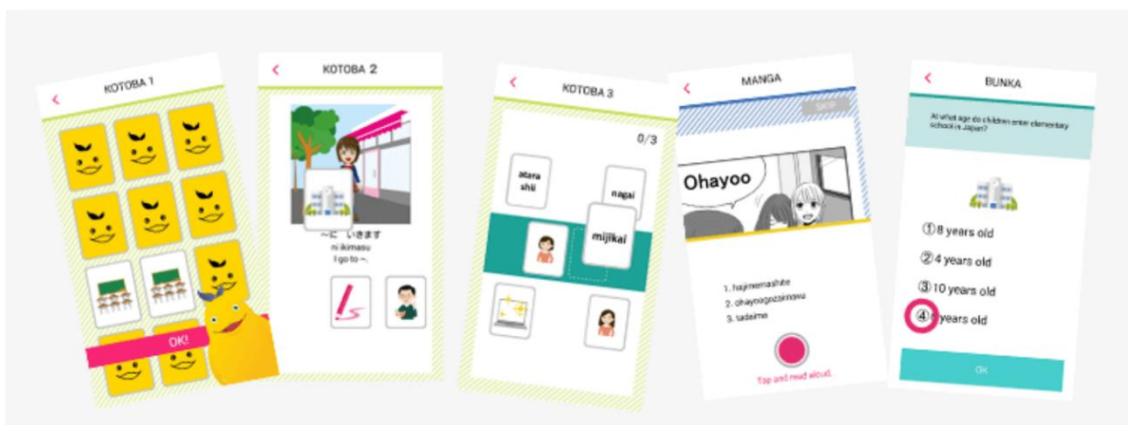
<

KOTOBA 1

OK!

<

KOTOBA 2

～に いきます

ni ikimasu

I go to ～.

<

KOTOBA 3

0/3

atara shii

nagai

mijikai

<

MANGA

SKIP

Ohayoo

1. hajimemashite

2. ohayoogozaimasu

3. tadaima

Tap and read aloud.

<

BUNKA

At what age do children enter elementary school in Japan?

①8 years old

②4 years old

③10 years old

④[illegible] years old

OK